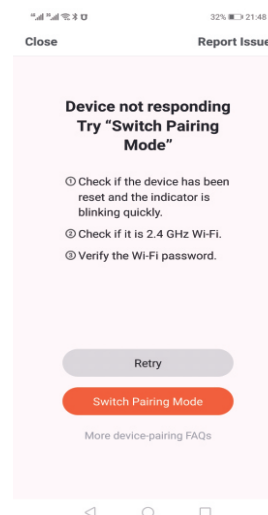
32% 21:48

Close

Report Issue

Device not responding Try “Switch Pairing Mode”

① Check if the device has been reset and the indicator is blinking quickly.

② Check if it is 2.4 GHz Wi-Fi.

③ Verify the Wi-Fi password.

Retry

Switch Pairing Mode

More device-pairing FAQs